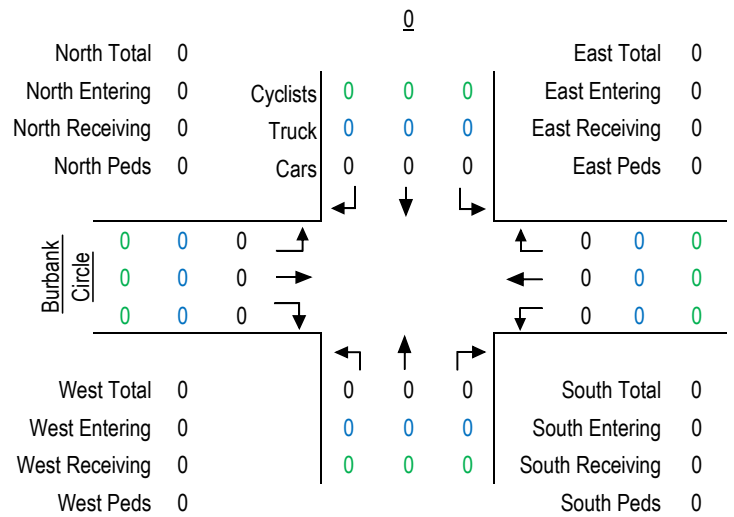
0

North Total 0
North Entering 0
North Receiving 0
North Peds 0

Cyclists 0 0 0
Truck 0 0 0
Cars 0 0 0

East Total 0
East Entering 0
East Receiving 0
East Peds 0

Burbank Circle

0 0 0
0 0 0
0 0 0

0 0 0
0 0 0
0 0 0

0 0 0
0 0 0
0 0 0

West Total 0
West Entering 0
West Receiving 0
West Peds 0

South Total 0
South Entering 0
South Receiving 0
South Peds 0